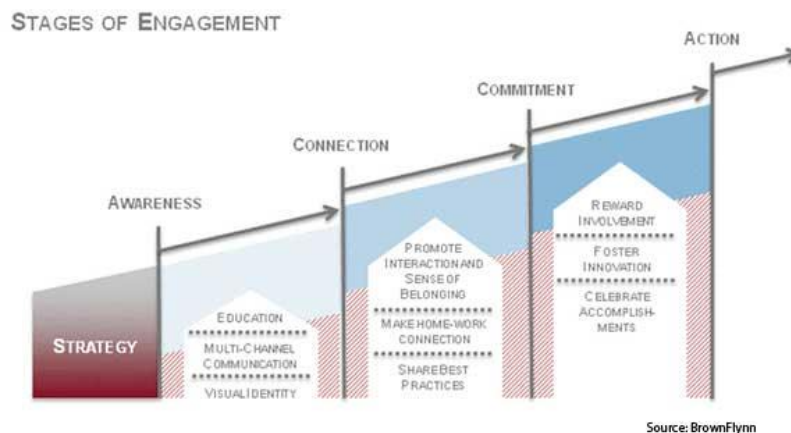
STAGES OF ENGAGEMENT

ACTION

COMMITMENT

CONNECTION

AWARENESS

STRATEGY

EDUCATION

MULTI-CHANNEL COMMUNICATION

VISUAL IDENTITY

PROMOTE INTERACTION AND SENSE OF BELONGING

MAKE HOME-WORK CONNECTION

SHARE BEST PRACTICES

REWARD INVOLVEMENT

FOSTER INNOVATION

CELEBRATE ACCOMPLISHMENTS

Source: BrownFlynn